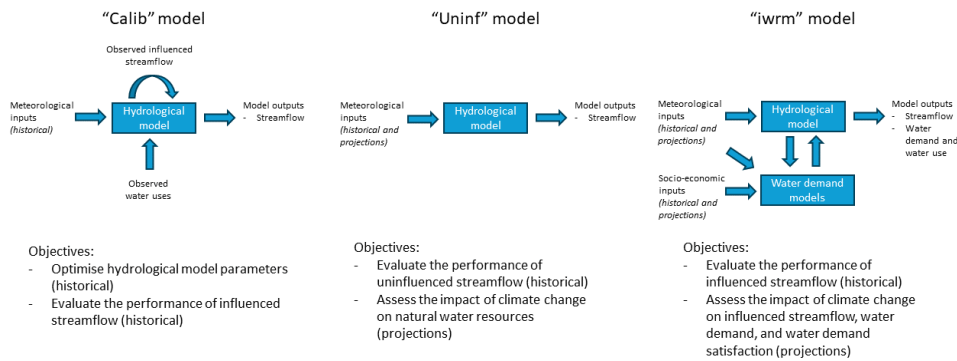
"Calib" model

Observed influenced streamflow

Meteorological inputs *(historical)*

Hydrological model

Model outputs
- Streamflow

Observed water uses

Objectives:
- Optimise hydrological model parameters (historical)
- Evaluate the performance of influenced streamflow (historical)

"Uninf" model

Meteorological inputs *(historical and projections)*

Hydrological model

Model outputs
- Streamflow

Objectives:
- Evaluate the performance of uninfluenced streamflow (historical)
- Assess the impact of climate change on natural water resources (projections)

"iwrm" model

Meteorological inputs *(historical and projections)*

Hydrological model

Model outputs
- Streamflow
- Water demand and water use

Socio-economic inputs *(historical and projections)*

Water demand models

Objectives:
- Evaluate the performance of influenced streamflow (historical)
- Assess the impact of climate change on influenced streamflow, water demand, and water demand satisfaction (projections)